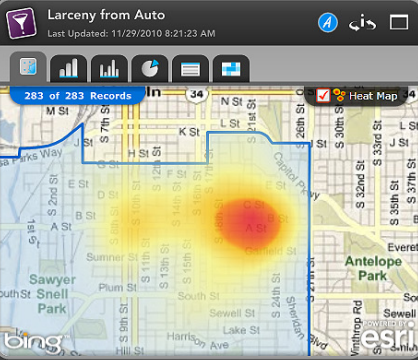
Larceny from Auto
Last Updated: 11/29/2010 8:21:23 AM

283 of 283 Records

Heat Map

34
S 7th St
S 5th St
J St
K St
L St
M St
N St
S 27th St
S 26th St
S 25th St
S 28th St
S 30th St
Capitol Pkwy
A St
S 11th St
S 12th St
S 13th St
S 14th St
S 17th St
S 18th St
S 19th St
S 20th St
S 21st St
S 22nd St
S 23rd St
S 24th St
S 10th St
S 9th St
Sheridan
Lake St
Antelope Park
Sawyer Snell Park
bing
esri